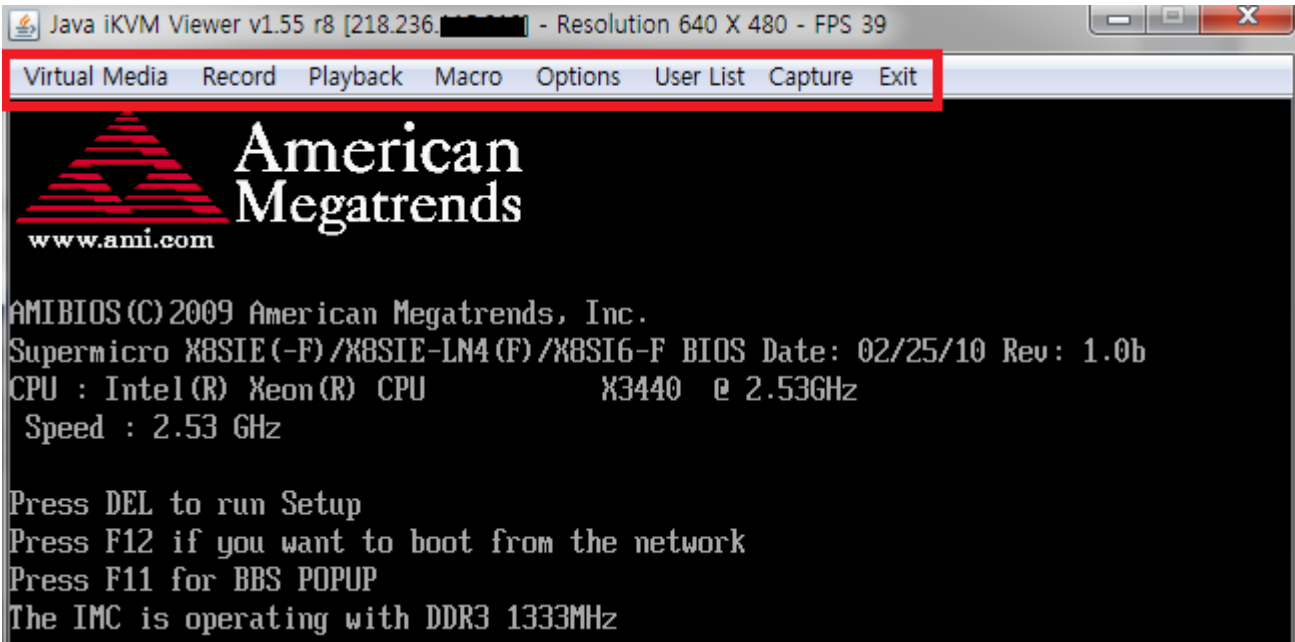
Java iKVM Viewer v1.55 r8 [218.236.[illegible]] - Resolution 640 X 480 - FPS 39

Virtual Media Record Playback Macro Options User List Capture Exit

American Megatrends

www.ami.com

AMIBIOS(C)2009 American Megatrends, Inc.
Supermicro X8SIE(-F)/X8SIE-LN4(F)/X8SI6-F BIOS Date: 02/25/10 Rev: 1.0b
CPU : Intel(R) Xeon(R) CPU X3440 @ 2.53GHz
Speed : 2.53 GHz

Press DEL to run Setup
Press F12 if you want to boot from the network
Press F11 for BBS POPUP
The IMC is operating with DDR3 1333MHz